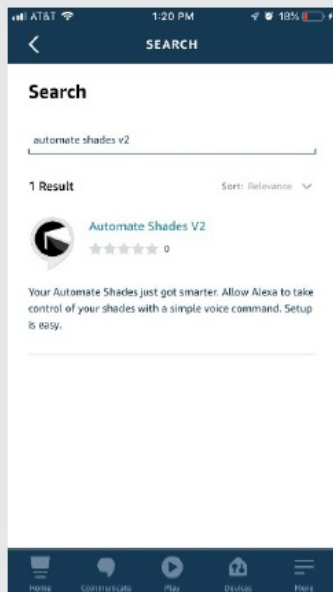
AT&T 1:20 PM 18%

SEARCH

Search

automate shades v2

1 Result

Sort: Relevance

Automate Shades V2

0

Your Automate Shades just got smarter. Allow Alexa to take control of your shades with a simple voice command. Setup is easy.

Home Communicate Play Devices More